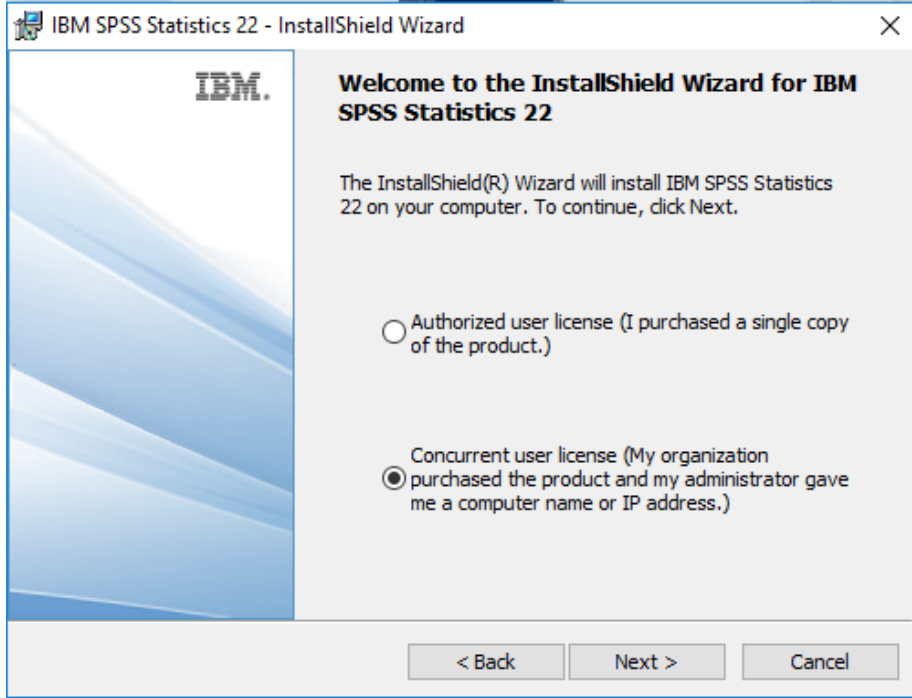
IBM SPSS Statistics 22 - InstallShield Wizard

×

IBM.

Welcome to the InstallShield Wizard for IBM SPSS Statistics 22

The InstallShield(R) Wizard will install IBM SPSS Statistics 22 on your computer. To continue, click Next.

Authorized user license (I purchased a single copy of the product.)

Concurrent user license (My organization purchased the product and my administrator gave me a computer name or IP address.)

< Back

Next >

Cancel